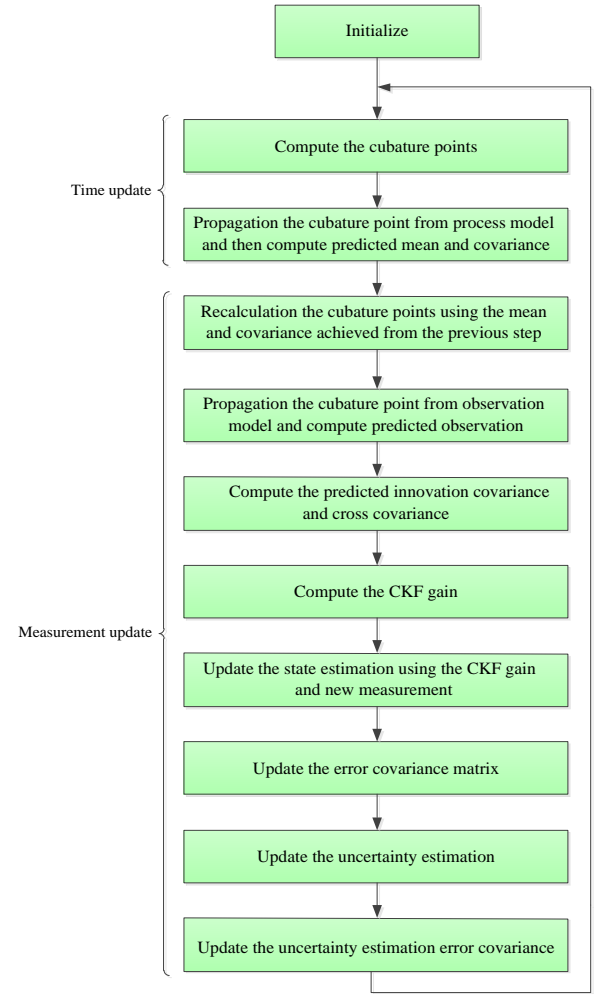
Initialize

Time update

Compute the cubature points

Propagation the cubature point from process model and then compute predicted mean and covariance

Measurement update

Recalculation the cubature points using the mean and covariance achieved from the previous step

Propagation the cubature point from observation model and compute predicted observation

Compute the predicted innovation covariance and cross covariance

Compute the CKF gain

Update the state estimation using the CKF gain and new measurement

Update the error covariance matrix

Update the uncertainty estimation

Update the uncertainty estimation error covariance